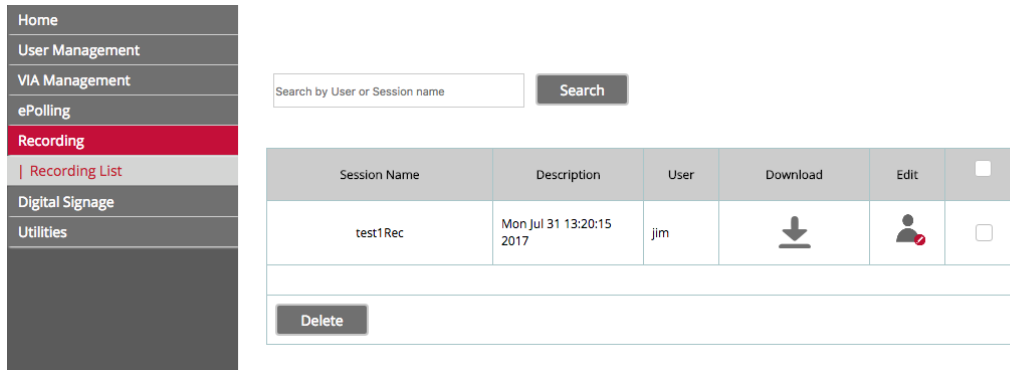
Home
User Management
VIA Management
ePolling
Recording
| Recording List
Digital Signage
Utilities

Search by User or Session name
Search

| Session Name | Description | User | Download | Edit | |
|---|---|---|---|---|---|
| test1Rec | Mon Jul 31 13:20:15 2017 | jim | | | |

Delete